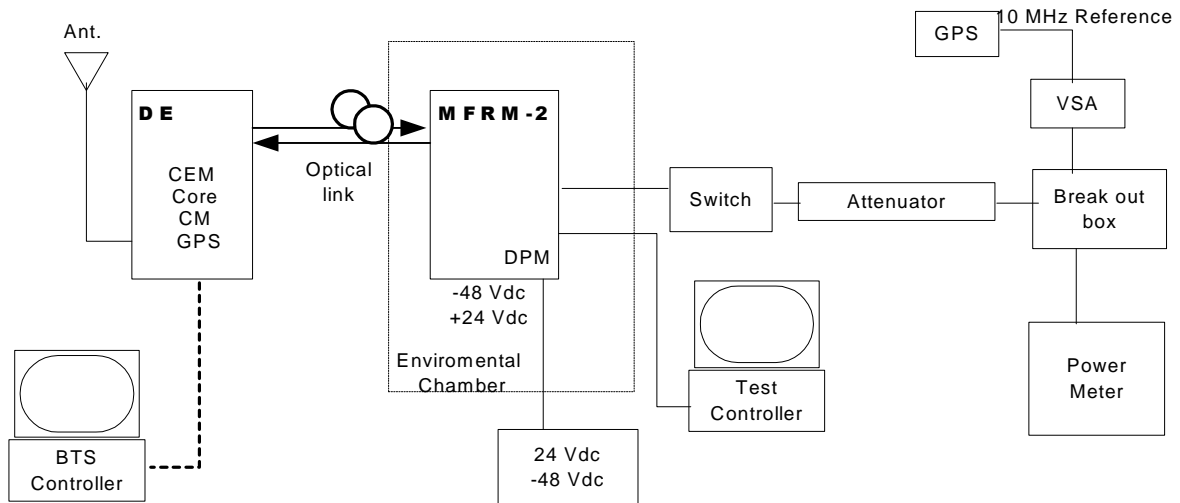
Ant.

DE

CEM
Core
CM
GPS

Optical link

MFRM-2

DPM

-48 Vdc
+24 Vdc

Enviromental Chamber

24 Vdc
-48 Vdc

BTS Controller

Switch

Attenuator

Test Controller

GPS

10 MHz Reference

VSA

Break out box

Power Meter